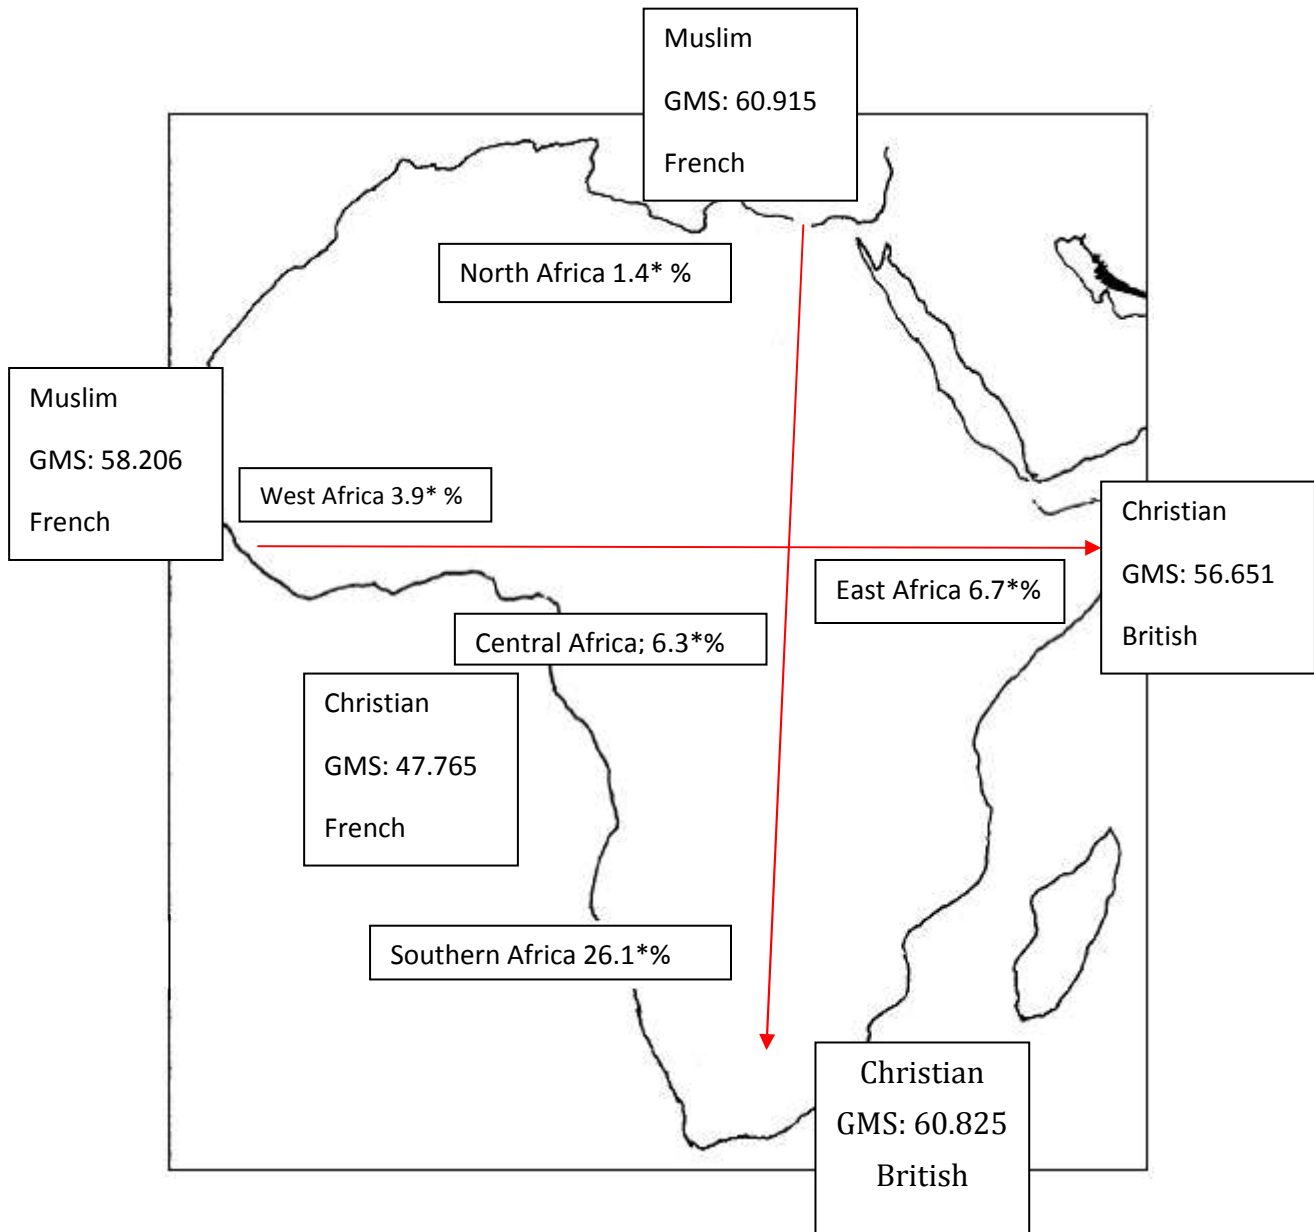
Muslim

GMS: 60.915

French

North Africa 1.4* %

Muslim

GMS: 58.206

French

West Africa 3.9* %

Christian

GMS: 56.651

British

East Africa 6.7*%

Central Africa; 6.3*%

Christian

GMS: 47.765

French

Southern Africa 26.1*%

Christian

GMS: 60.825

British